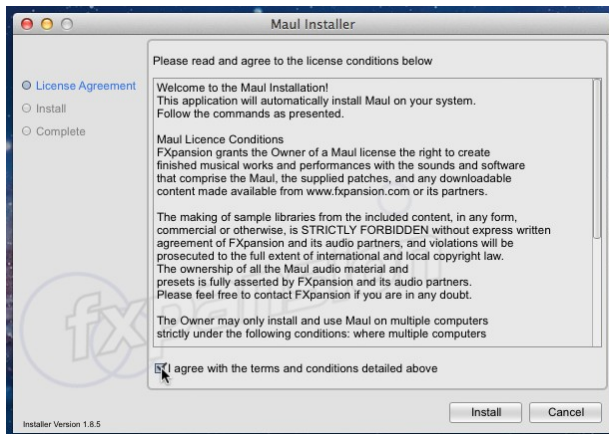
Maul Installer

License Agreement
Install
Complete

Please read and agree to the license conditions below

Welcome to the Maul Installation!
This application will automatically install Maul on your system.
Follow the commands as presented.

Maul Licence Conditions
FXpansion grants the Owner of a Maul license the right to create finished musical works and performances with the sounds and software that comprise the Maul, the supplied patches, and any downloadable content made available from www.fxpansion.com or its partners.

The making of sample libraries from the included content, in any form, commercial or otherwise, is STRICTLY FORBIDDEN without express written agreement of FXpansion and its audio partners, and violations will be prosecuted to the full extent of international and local copyright law.
The ownership of all the Maul audio material and presets is fully asserted by FXpansion and its audio partners.
Please feel free to contact FXpansion if you are in any doubt.

The Owner may only install and use Maul on multiple computers strictly under the following conditions: where multiple computers

I agree with the terms and conditions detailed above

fx

Installer Version 1.8.5

Install
Cancel